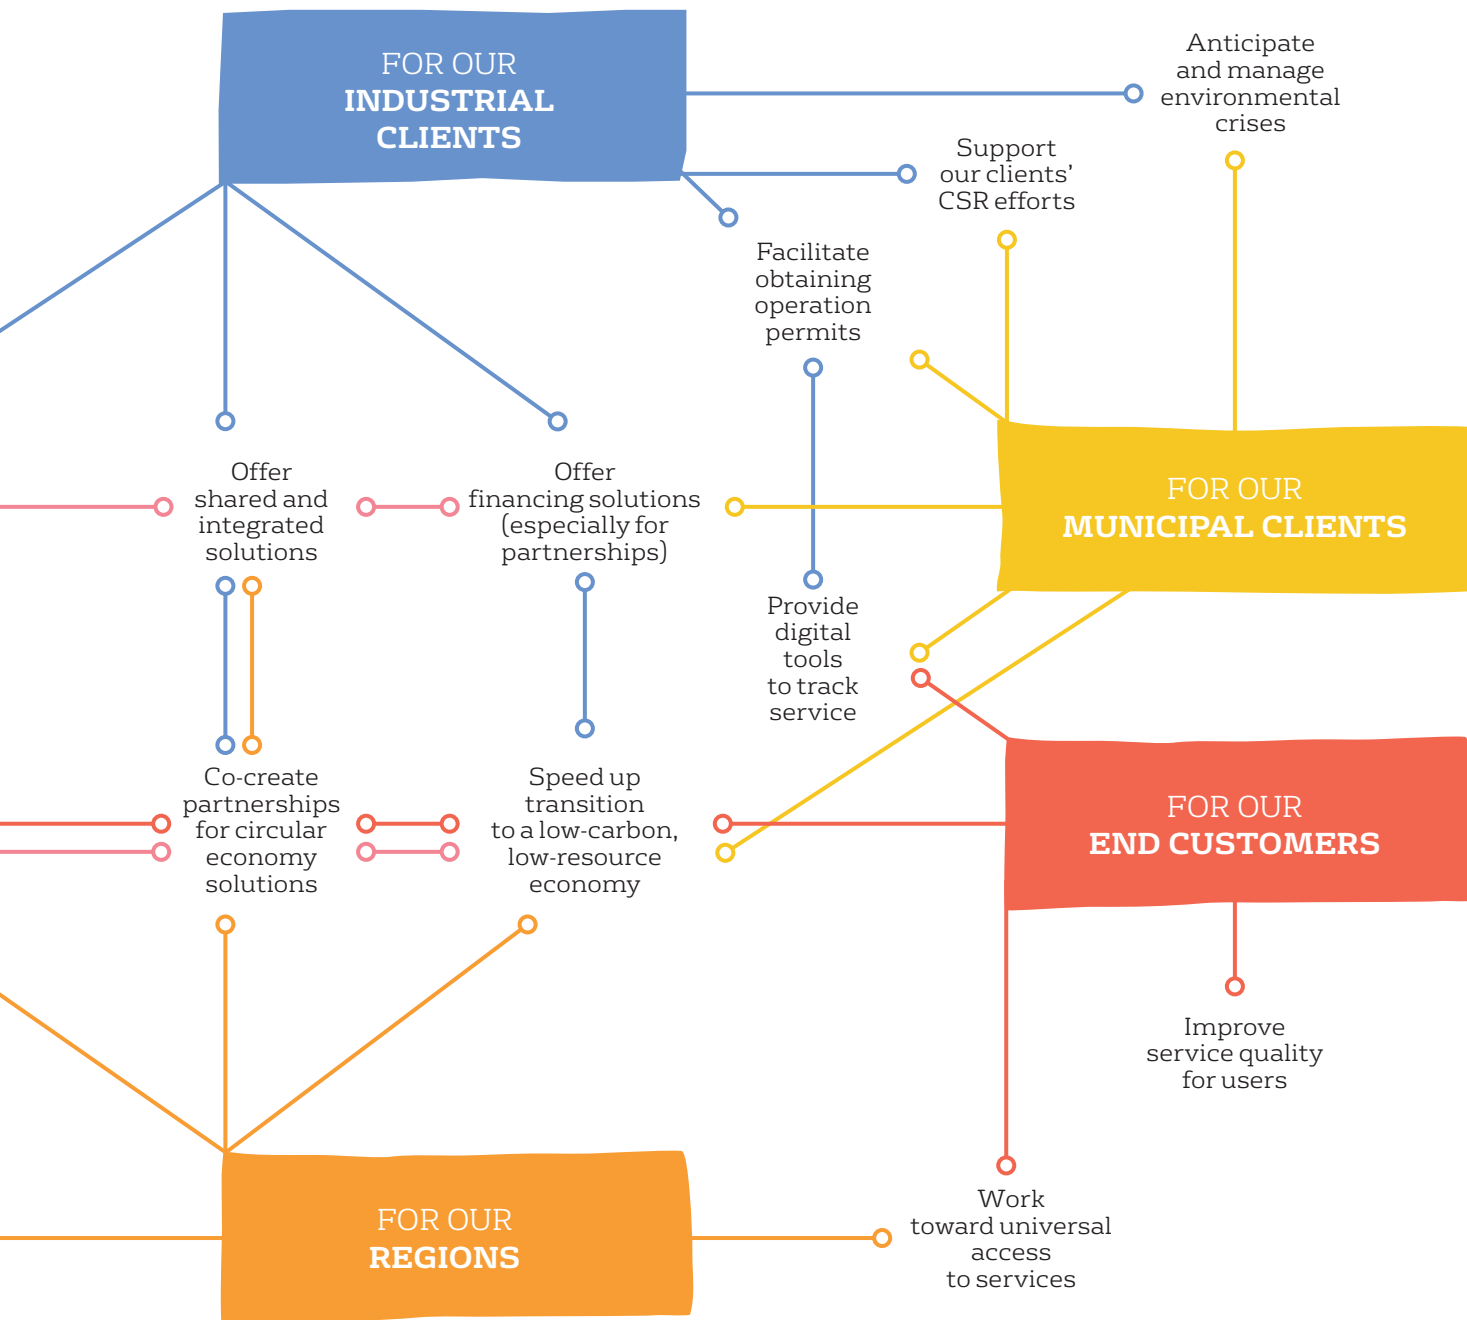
FOR OUR
INDUSTRIAL CLIENTS

Anticipate and manage environmental crises

Support our clients' CSR efforts

Facilitate obtaining operation permits

Offer shared and integrated solutions

Offer financing solutions (especially for partnerships)

FOR OUR
MUNICIPAL CLIENTS

Provide digital tools to track service

Co-create partnerships for circular economy solutions

Speed up transition to a low-carbon, low-resource economy

FOR OUR
END CUSTOMERS

Improve service quality for users

Work toward universal access to services

FOR OUR
REGIONS